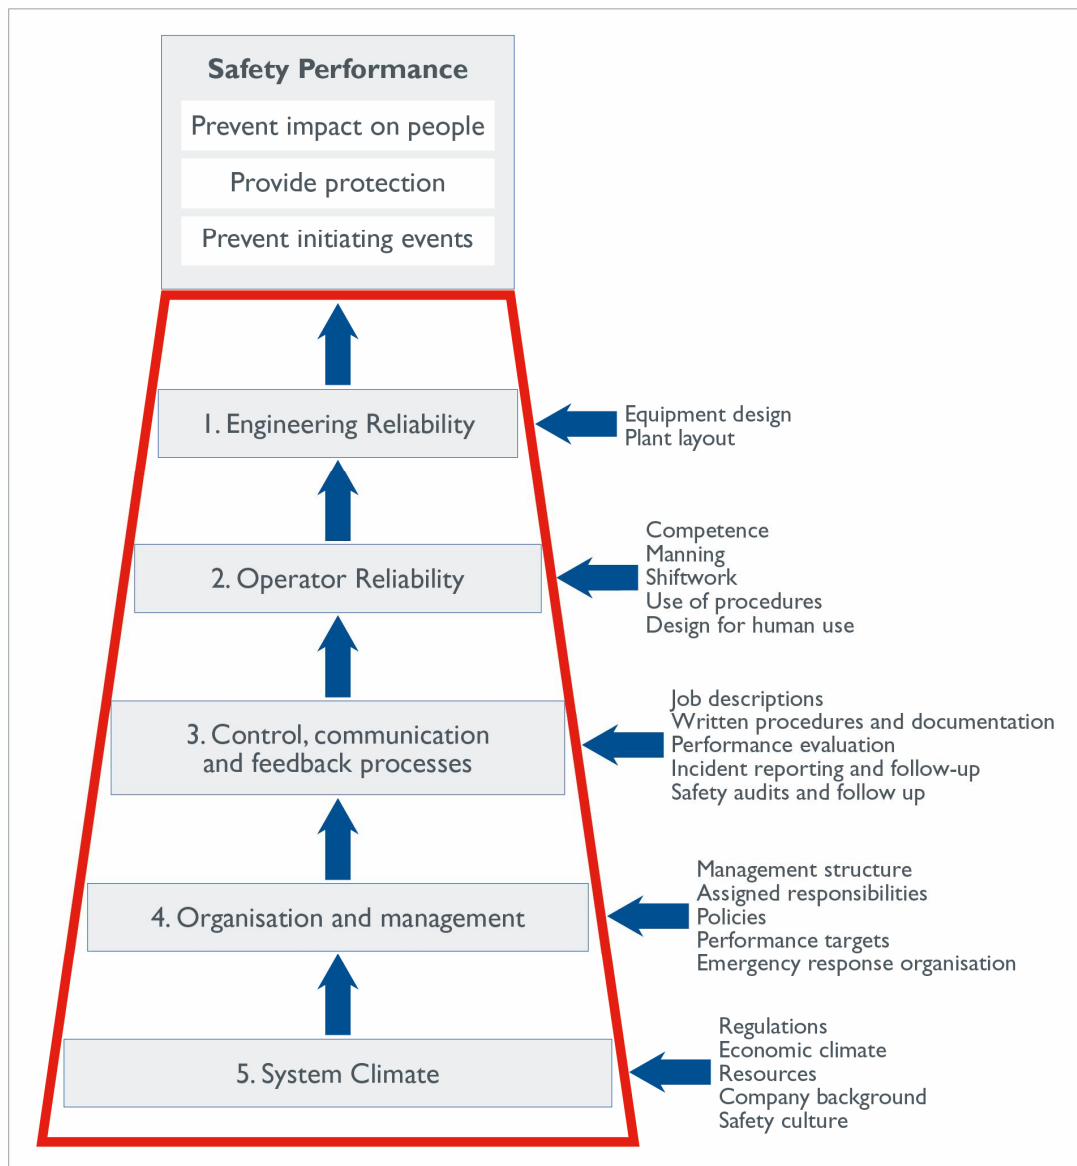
Safety Performance

Prevent impact on people

Provide protection

Prevent initiating events

1. Engineering Reliability

Equipment design
Plant layout

2. Operator Reliability

Competence
Manning
Shiftwork
Use of procedures
Design for human use

3. Control, communication and feedback processes

Job descriptions
Written procedures and documentation
Performance evaluation
Incident reporting and follow-up
Safety audits and follow up

4. Organisation and management

Management structure
Assigned responsibilities
Policies
Performance targets
Emergency response organisation

5. System Climate

Regulations
Economic climate
Resources
Company background
Safety culture